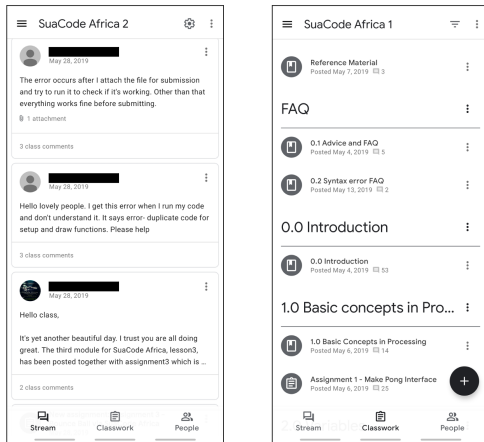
SuaCode Africa 2

May 28, 2019

The error occurs after I attach the file for submission and try to run it to check if it's working. Other than that everything works fine before submitting.

1 attachment

3 class comments

May 28, 2019

Hello lovely people. I get this error when I run my code and don't understand it. It says error- duplicate code for setup and draw functions. Please help

3 class comments

May 28, 2019

Hello class,

It's yet another beautiful day. I trust you are all doing great. The third module for SuaCode Africa, lesson3, has been posted together with assignment3 which is ...

2 class comments

Stream Classwork People

SuaCode Africa 1

Reference Material
Posted May 7, 2019 3

FAQ

0.1 Advice and FAQ
Posted May 4, 2019 5

0.2 Syntax error FAQ
Posted May 13, 2019 2

0.0 Introduction

0.0 Introduction
Posted May 4, 2019 53

1.0 Basic concepts in Pro...

1.0 Basic Concepts in Processing
Posted May 6, 2019 14

Assignment 1 - Make Pong Interface
Posted May 6, 2019 25

Stream Classwork People